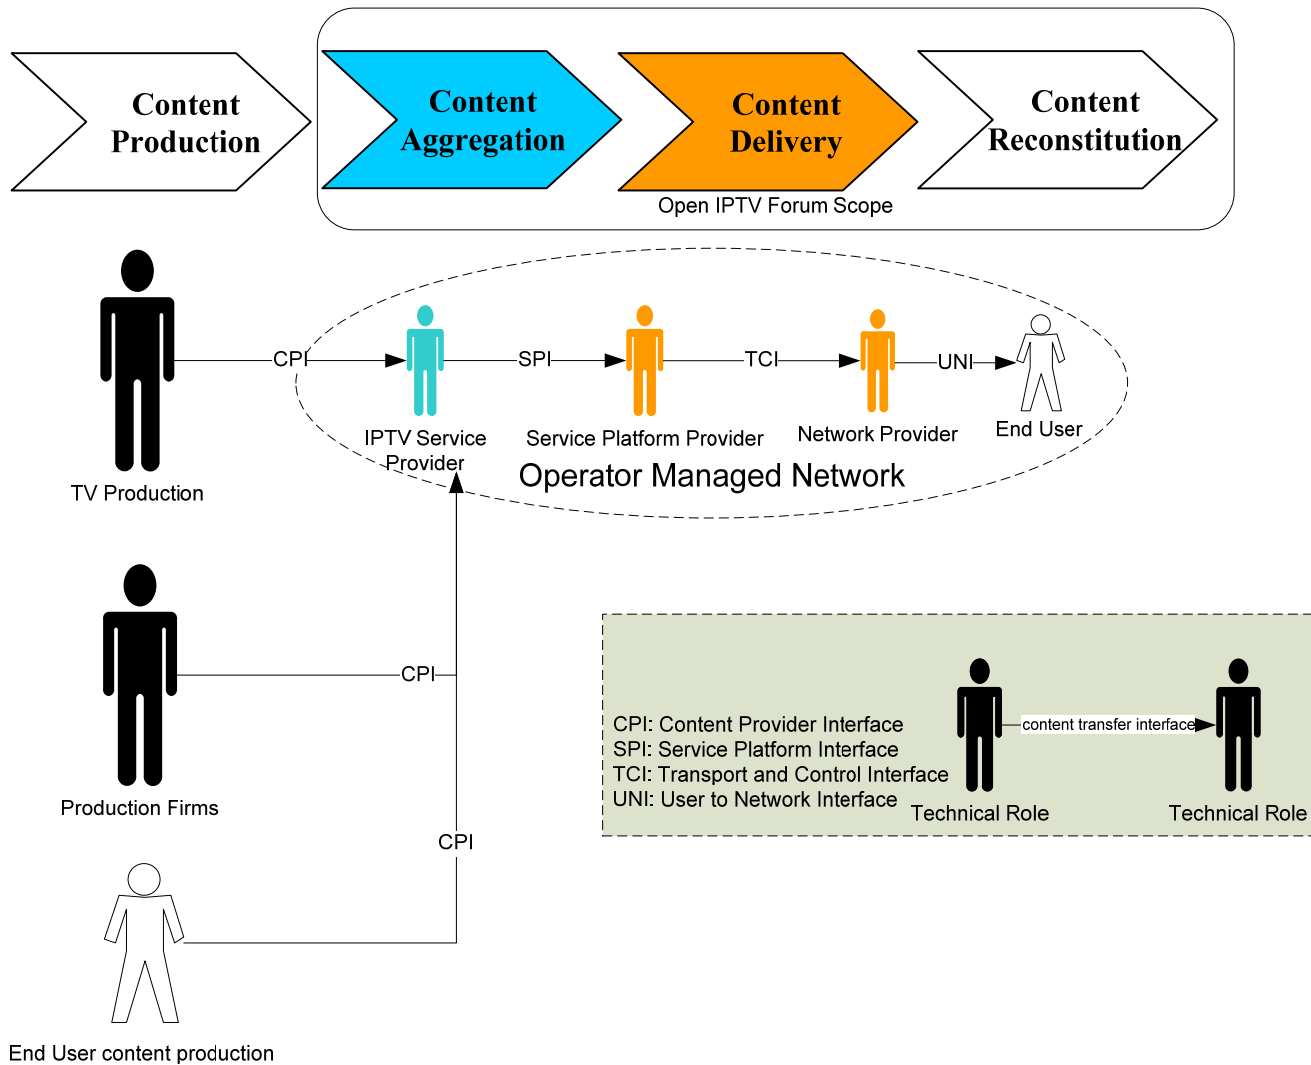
Content Production

Content Aggregation

Content Delivery

Content Reconstitution

Open IPTV Forum Scope

CPI

SPI

TCI

UNI

TV Production

IPTV Service Provider

Service Platform Provider

Network Provider

End User

Operator Managed Network

CPI

Production Firms

CPI

End User content production

CPI: Content Provider Interface
SPI: Service Platform Interface
TCI: Transport and Control Interface
UNI: User to Network Interface

content transfer interface

Technical Role

Technical Role